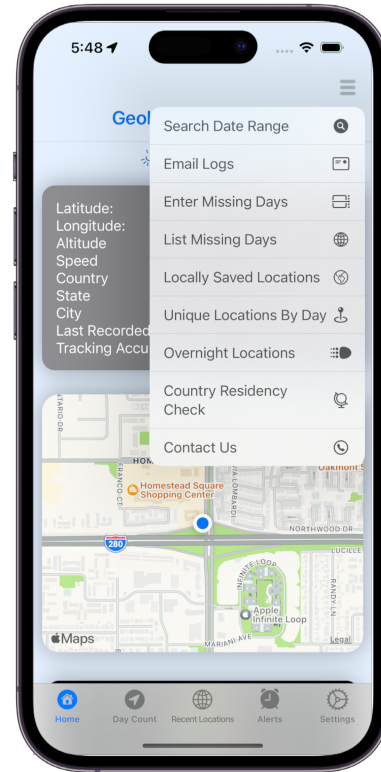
5:48

Geol

Latitude:
Longitude:
Altitude
Speed
Country
State
City
Last Recorded
Tracking Accu

Search Date Range
Email Logs
Enter Missing Days
List Missing Days
Locally Saved Locations
Unique Locations By Day
Overnight Locations
Country Residency Check
Contact Us

HOM
Oakmont S
Homestead Square Shopping Center
FRANCO CT
280
NORTHWOOD DR
LUCILLE
INFINITE LOOP
Apple Infinite Loop
MARIANI AVE
RANDY LN
Maps
Legal

Home
Day Count
Recent Locations
Alerts
Settings